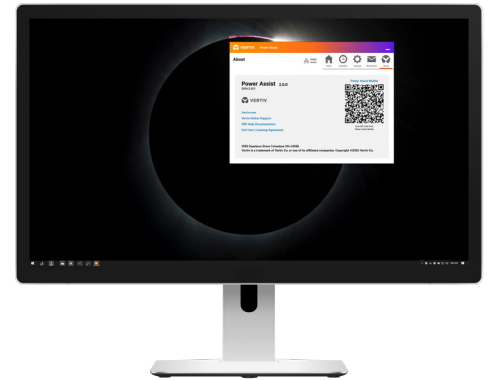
VERTIV Power Assist

About

Power Assist 2.0.0

VERTIV

Power Assist Mobile

Vertiv Online Support

1050 Dearborn Drive Columbus OH 43085
Vertiv is a trademark of Vertiv Co. or one of its affiliated companies. Copyright ©2024 Vertiv Co.